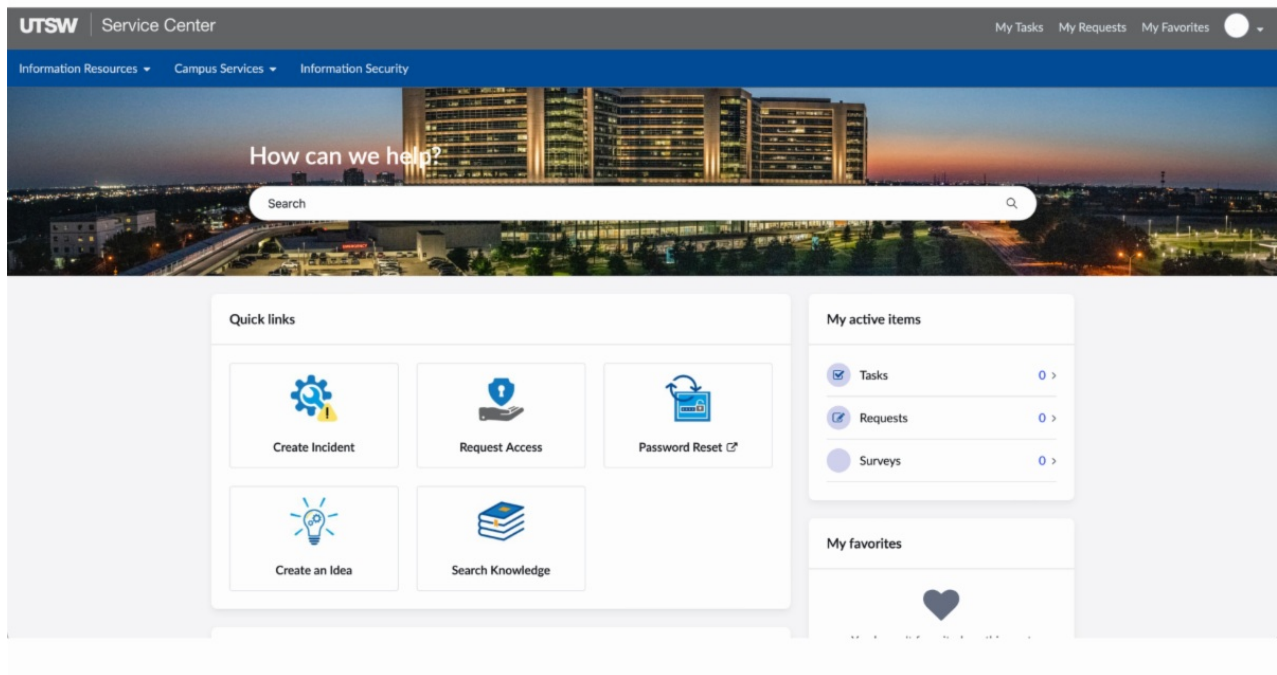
UTSW | Service Center

My Tasks My Requests My Favorites

Information Resources ▾ Campus Services ▾ Information Security

How can we help?

Search

Quick links

Create Incident

Request Access

Password Reset

Create an Idea

Search Knowledge

My active items

Tasks 0 >

Requests 0 >

Surveys 0 >

My favorites

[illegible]